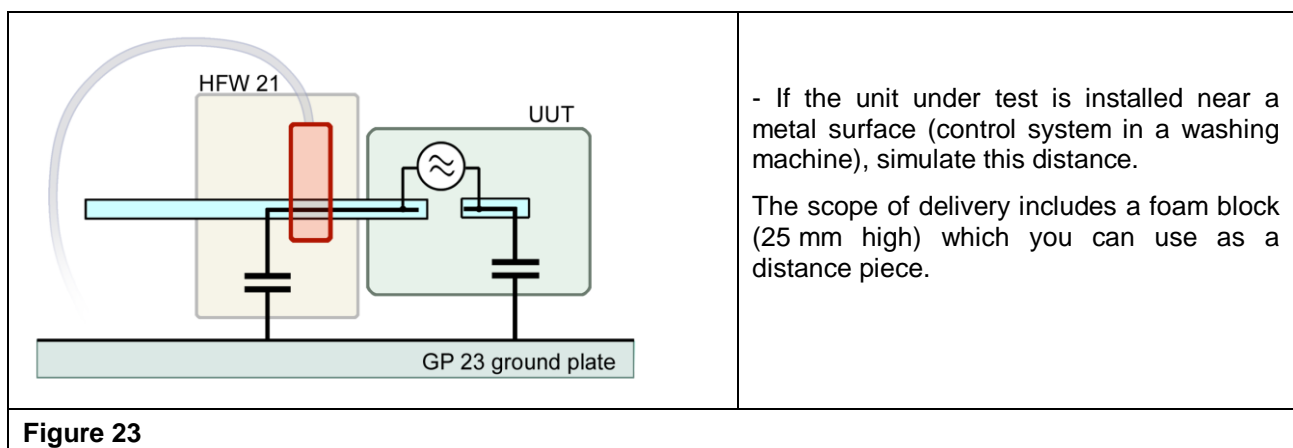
HFW 21

UUT

GP 23 ground plate

- If the unit under test is installed near a metal surface (control system in a washing machine), simulate this distance.

The scope of delivery includes a foam block (25 mm high) which you can use as a distance piece.

**Figure 23**